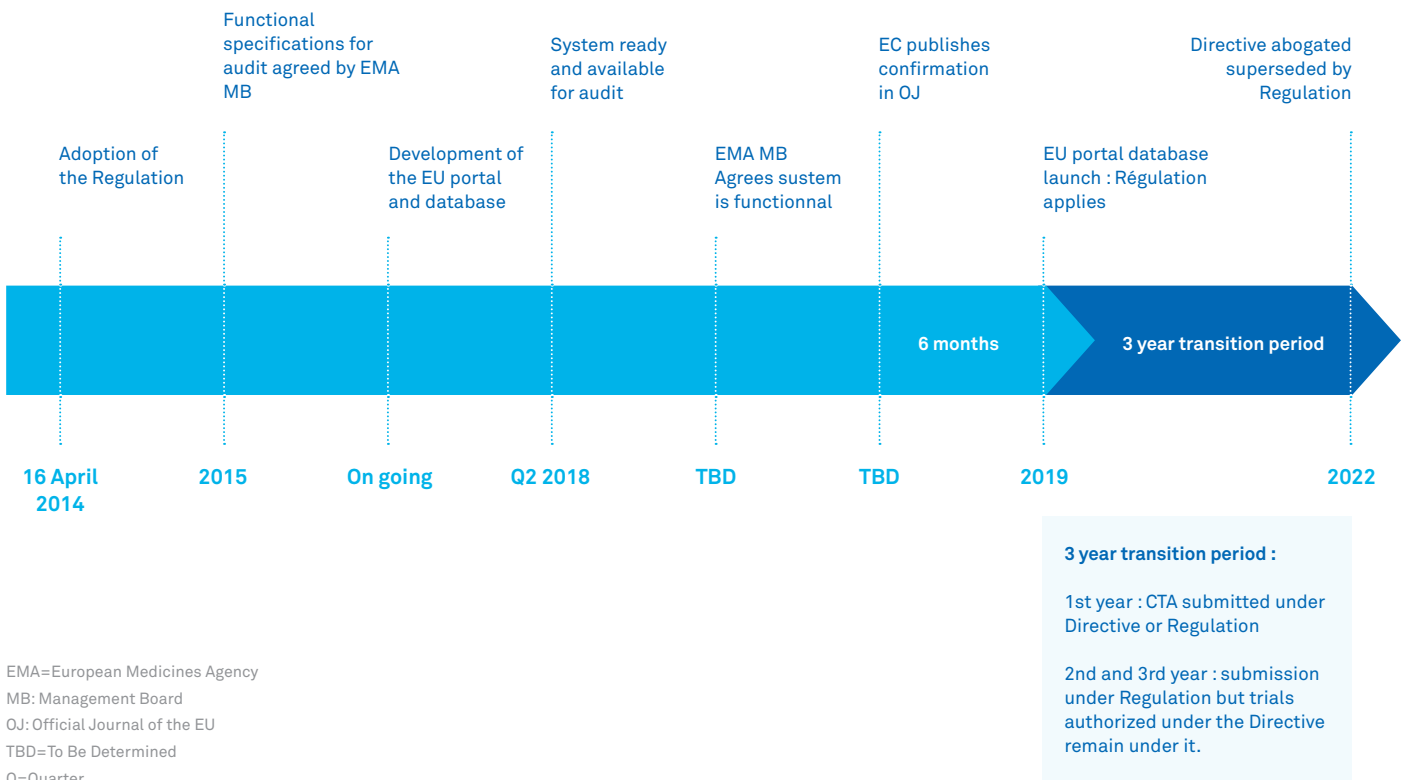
Functional specifications for audit agreed by EMA MB

System ready and available for audit

EC publishes confirmation in OJ

Directive abogated superseded by Regulation

Adoption of the Regulation

Development of the EU portal and database

EMA MB Agrees sustem is functionnal

EU portal database launch : Régulation applies

6 months

3 year transition period

16 April 2014

2015

On going

Q2 2018

TBD

TBD

2019

2022

3 year transition period :

1st year : CTA submitted under Directive or Regulation

2nd and 3rd year : submission under Regulation but trials authorized under the Directive remain under it.

EMA=European Medicines Agency
MB: Management Board
OJ: Official Journal of the EU
TBD=To Be Determined
Q=Quarter